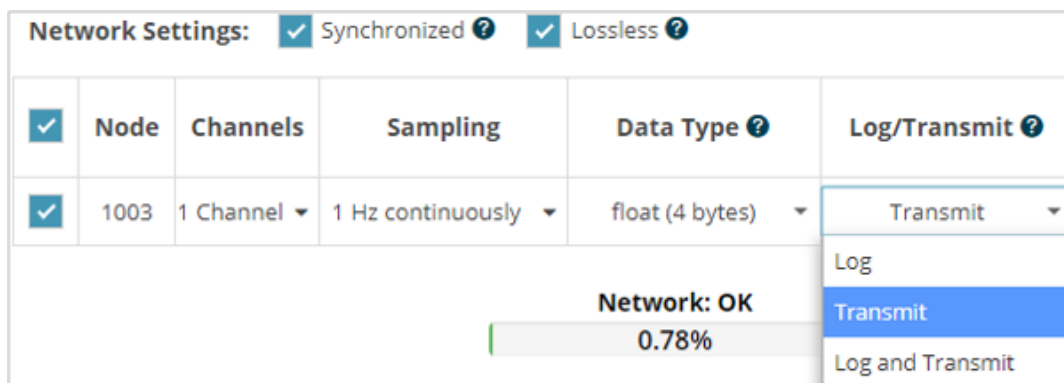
Network Settings: Synchronized Lossless

| | Node | Channels | Sampling | Data Type | Log/Transmit |
|---|---|---|---|---|---|
| | 1003 | 1 Channel | 1 Hz continuously | float (4 bytes) | Transmit |

Log
Transmit
Log and Transmit

Network: OK
0.78%